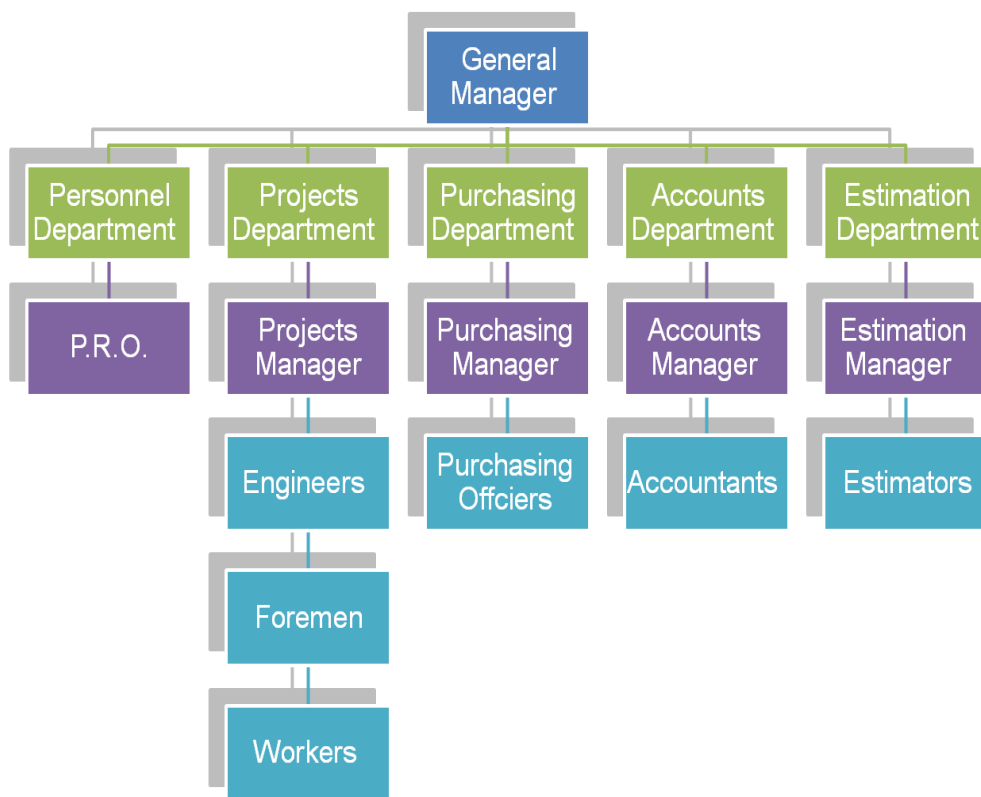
General Manager

Personnel Department

Projects Department

Purchasing Department

Accounts Department

Estimation Department

P.R.O.

Projects Manager

Purchasing Manager

Accounts Manager

Estimation Manager

Engineers

Purchasing Offciers

Accountants

Estimators

Foremen

Workers